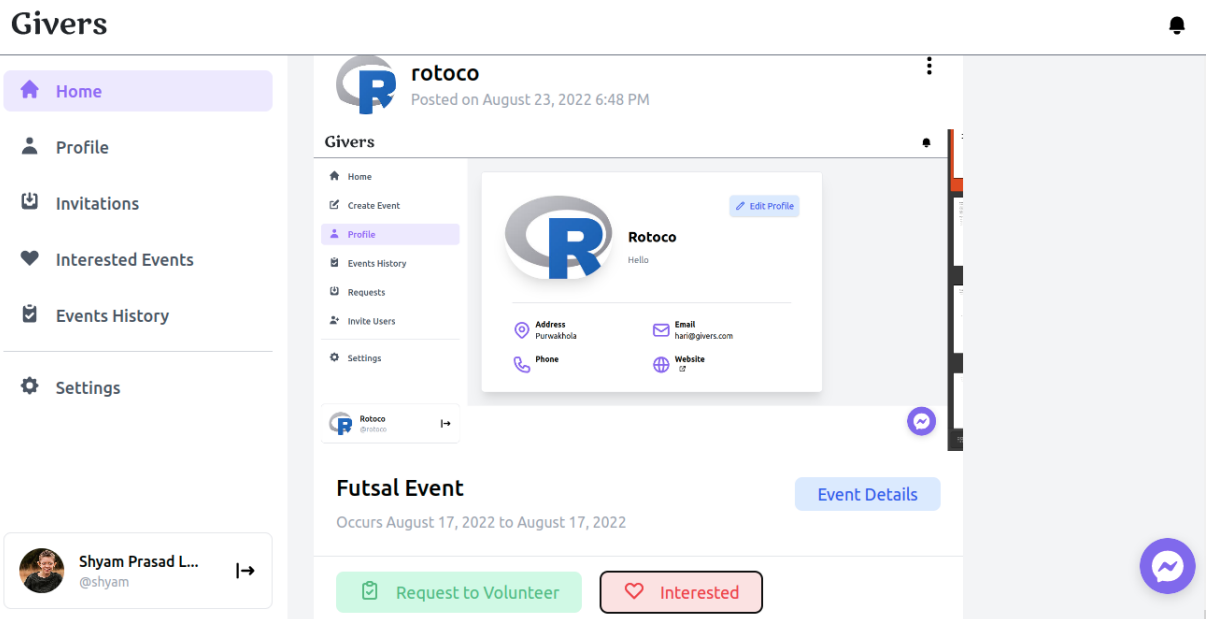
Givers

Home

Profile

Invitations

Interested Events

Events History

Settings

Shyam Prasad L...
@shyam

rotoco
Posted on August 23, 2022 6:48 PM

Givers

Home
Create Event
Profile
Events History
Requests
Invite Users
Settings

Rotoco
@rotoco

Edit Profile

Rotoco
Hello

Address
Purwakhola

Email
hari@givers.com

Phone

Website

Futsal Event
Occurs August 17, 2022 to August 17, 2022

Event Details

Request to Volunteer

Interested